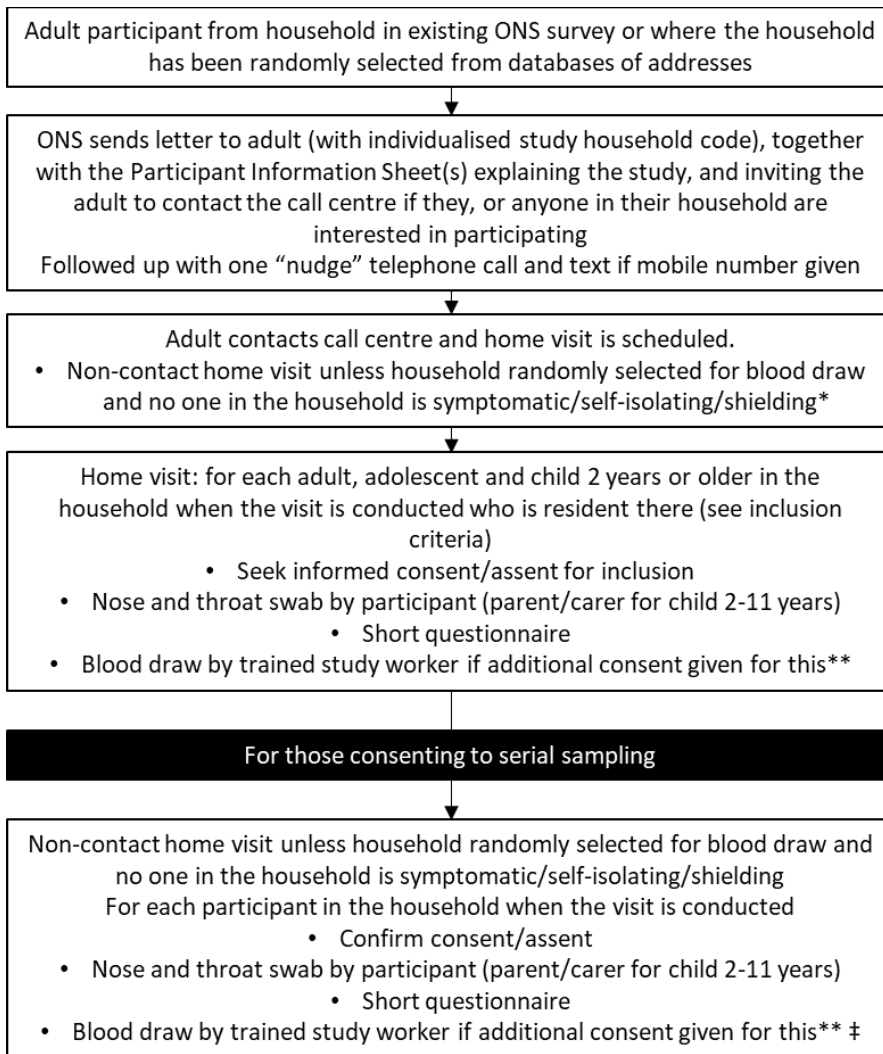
Adult participant from household in existing ONS survey or where the household has been randomly selected from databases of addresses

ONS sends letter to adult (with individualised study household code), together with the Participant Information Sheet(s) explaining the study, and inviting the adult to contact the call centre if they, or anyone in their household are interested in participating
Followed up with one "nudge" telephone call and text if mobile number given

Adult contacts call centre and home visit is scheduled.
• Non-contact home visit unless household randomly selected for blood draw and no one in the household is symptomatic/self-isolating/shielding*

Home visit: for each adult, adolescent and child 2 years or older in the household when the visit is conducted who is resident there (see inclusion criteria)
• Seek informed consent/assent for inclusion
• Nose and throat swab by participant (parent/carer for child 2-11 years)
• Short questionnaire
• Blood draw by trained study worker if additional consent given for this**

For those consenting to serial sampling

Non-contact home visit unless household randomly selected for blood draw and no one in the household is symptomatic/self-isolating/shielding
For each participant in the household when the visit is conducted
• Confirm consent/assent
• Nose and throat swab by participant (parent/carer for child 2-11 years)
• Short questionnaire
• Blood draw by trained study worker if additional consent given for this** ‡